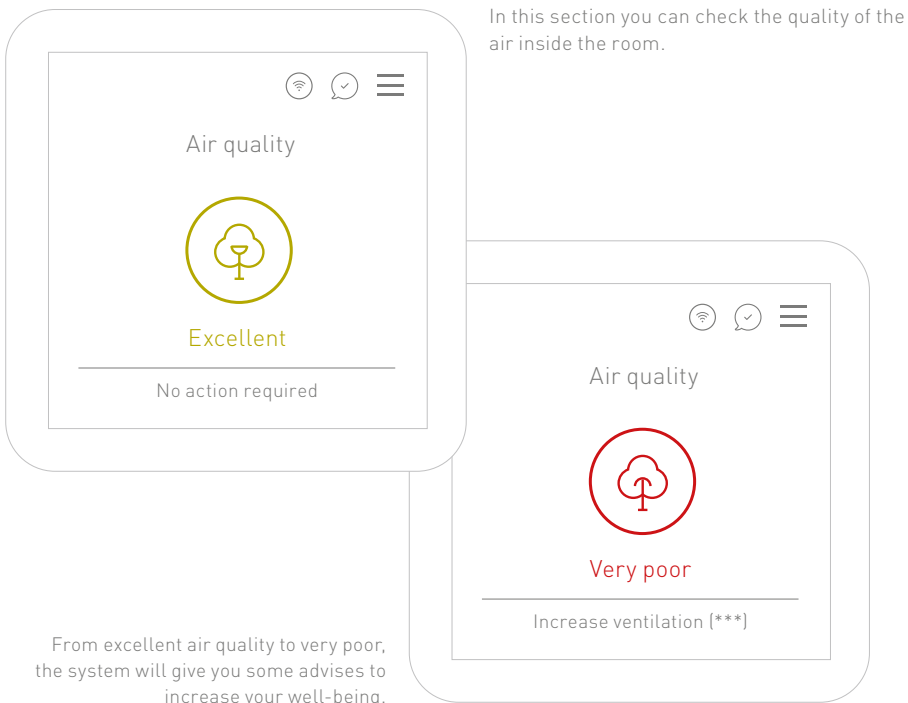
In this section you can check the quality of the air inside the room.

Air quality

Excellent

No action required

Air quality

Very poor

Increase ventilation (***)

From excellent air quality to very poor, the system will give you some advises to increase your well-being.